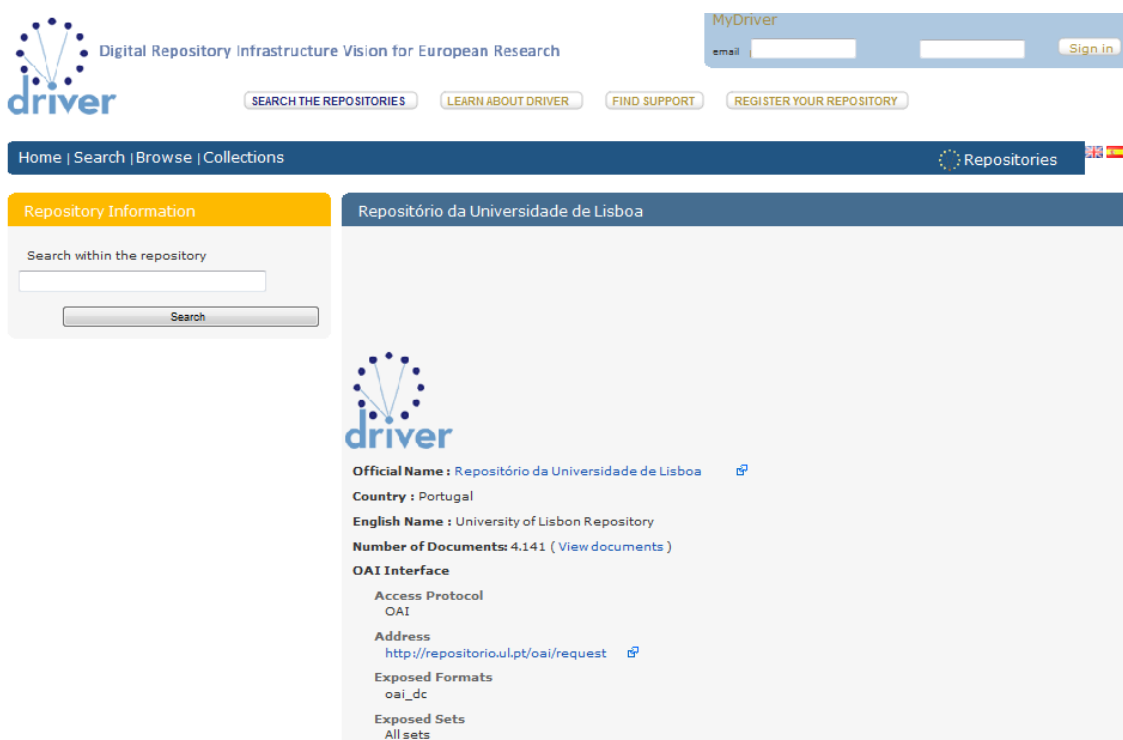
driver

Digital Repository Infrastructure Vision for European Research

MyDriver
email
Sign in

SEARCH THE REPOSITORIES
LEARN ABOUT DRIVER
FIND SUPPORT
REGISTER YOUR REPOSITORY

Home | Search | Browse | Collections

Repositories

Repository Information

Search within the repository

Search

Repositório da Universidade de Lisboa

driver

Official Name : Repositório da Universidade de Lisboa

Country : Portugal

English Name : University of Lisbon Repository

Number of Documents: 4.141 ( View documents )

OAI Interface

Access Protocol
OAI

Address
http://repositorio.ul.pt/oai/request

Exposed Formats
oai_dc

Exposed Sets
All sets